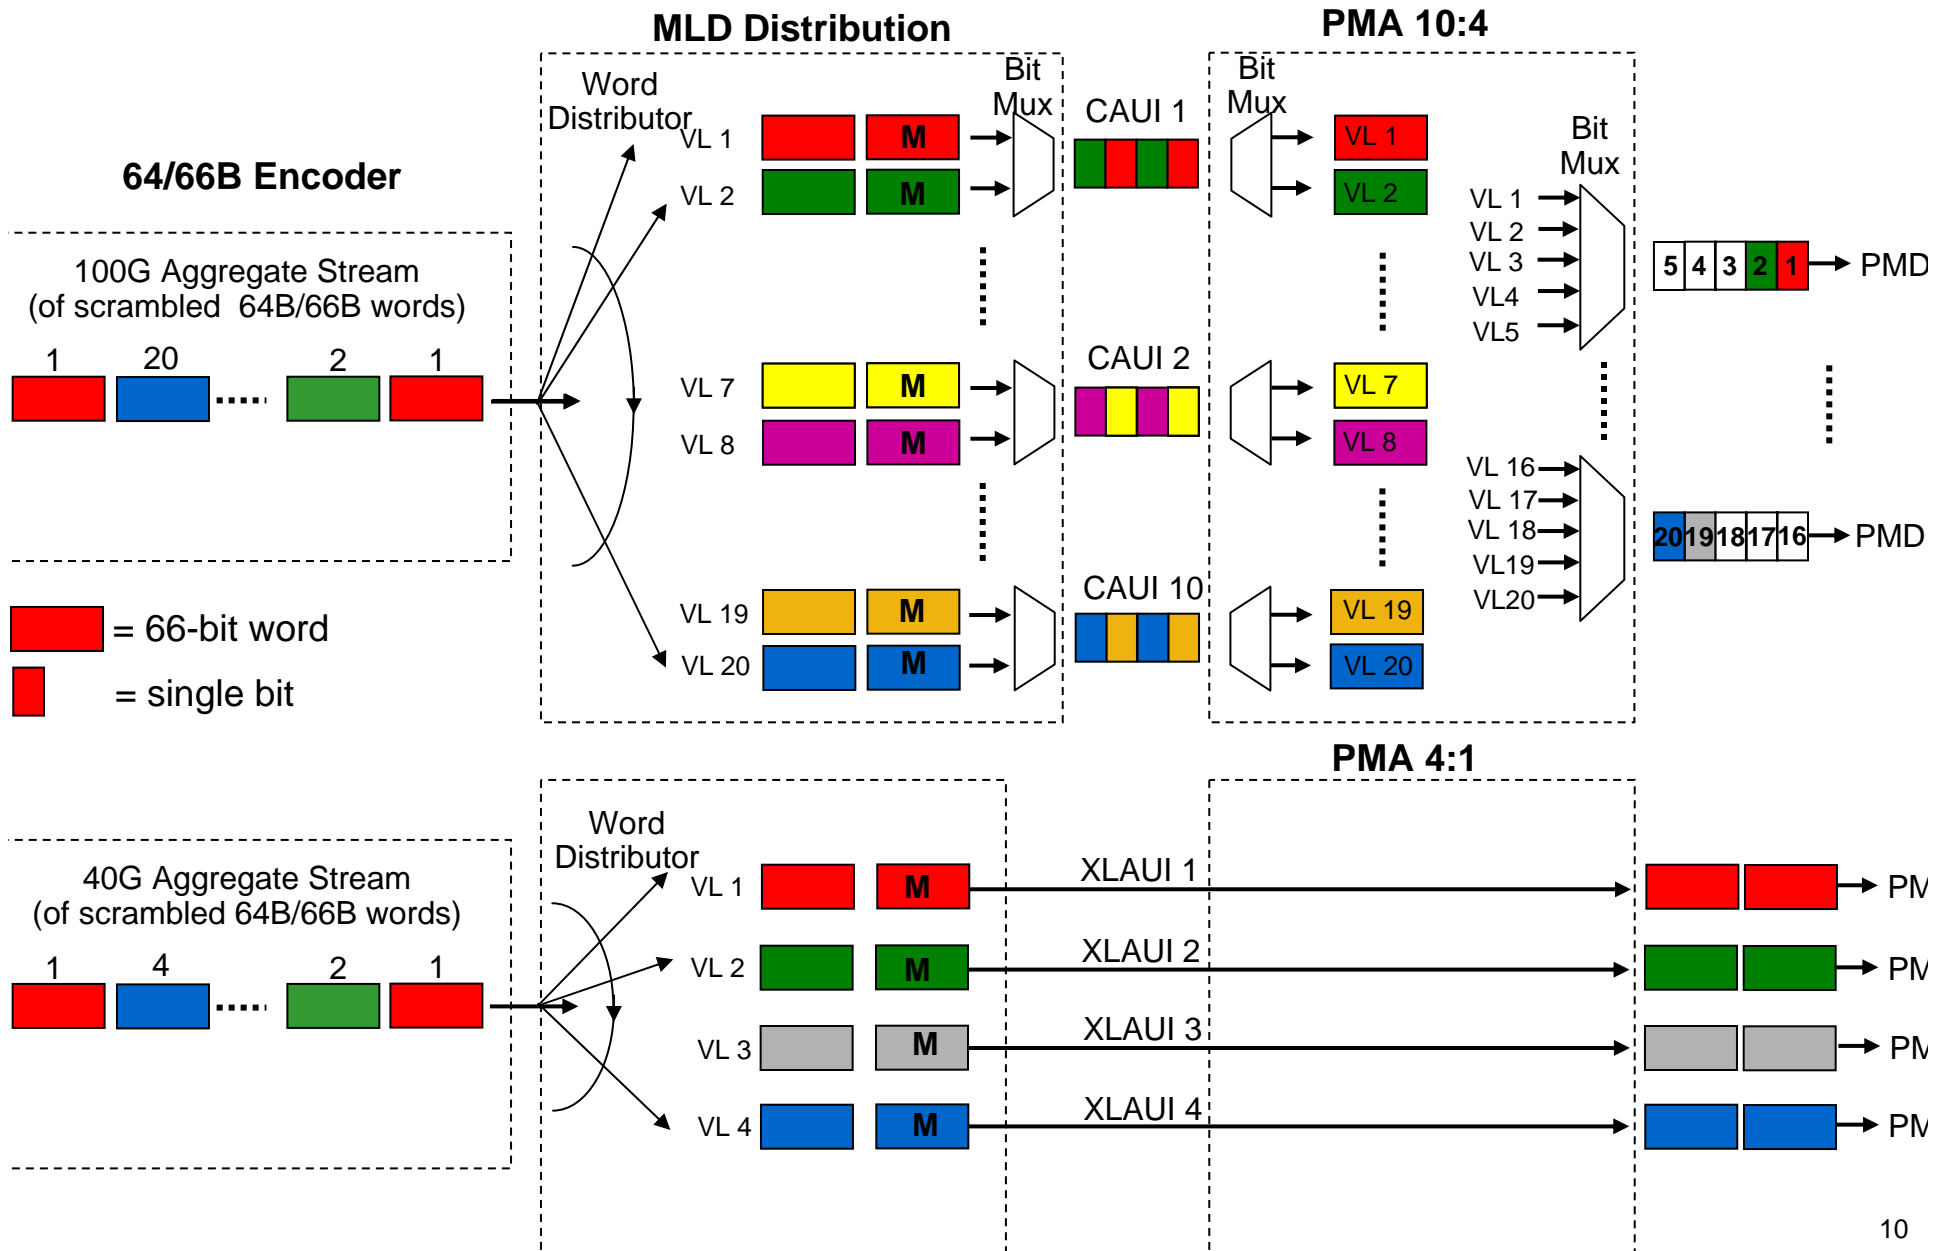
MLD Distribution

PMA 10:4

64/66B Encoder

100G Aggregate Stream (of scrambled 64B/66B words)

1 20 ..... 2 1

= 66-bit word

= single bit

Word Distributor

Bit Mux

VL 1 M
VL 2 M
VL 7 M
VL 8 M
VL 19 M
VL 20 M

CAUI 1
CAUI 2
CAUI 10

Bit Mux

VL 1
VL 2
VL 7
VL 8
VL 19
VL 20

Bit Mux

VL 1
VL 2
VL 3
VL4
VL5

5 4 3 2 1 PMD

VL 16
VL 17
VL 18
VL19
VL20

20 19 18 17 16 PMD

PMA 4:1

40G Aggregate Stream (of scrambled 64B/66B words)

1 4 ..... 2 1

Word Distributor

VL 1 M
VL 2 M
VL 3 M
VL 4 M

XLAUI 1
XLAUI 2
XLAUI 3
XLAUI 4

PM
PM
PM
PM

10